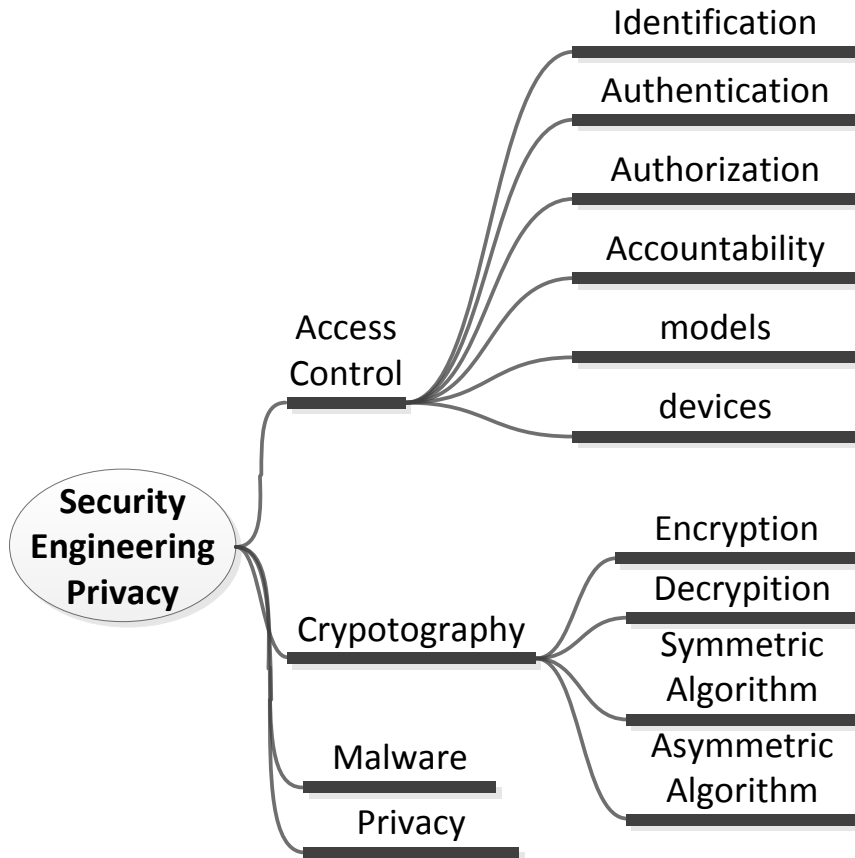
Security Engineering Privacy

Access Control

Identification

Authentication

Authorization

Accountability

models

devices

Crypotography

Encryption

Decrypition

Symmetric Algorithm

Asymmetric Algorithm

Malware

Privacy